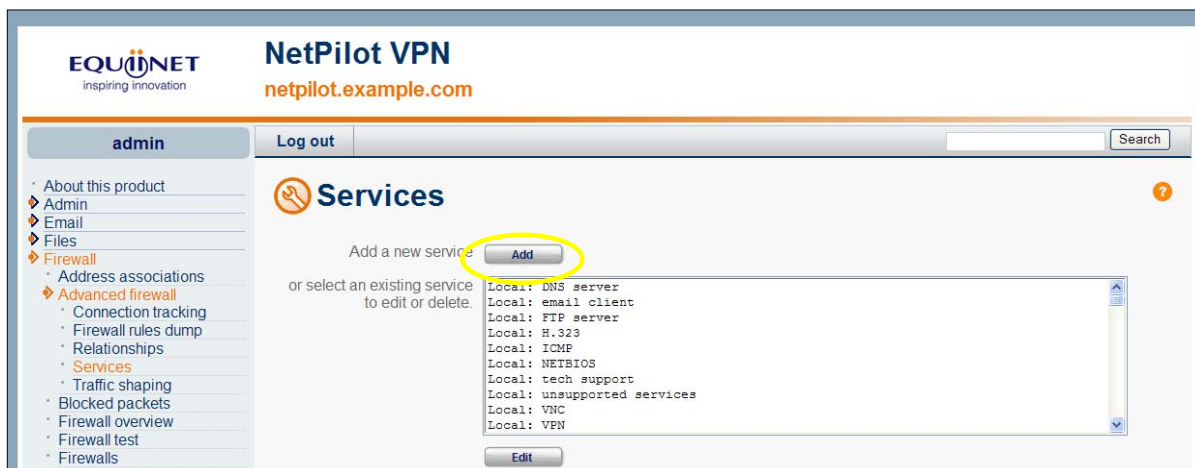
EQUIINET
inspiring innovation

NetPilot VPN
netpilot.example.com

admin

Log out

Search

About this product
Admin
Email
Files
Firewall
Address associations
Advanced firewall
Connection tracking
Firewall rules dump
Relationships
Services
Traffic shaping
Blocked packets
Firewall overview
Firewall test
Firewalls

Services

?

Add a new service Add

or select an existing service to edit or delete.

Local: DNS server
Local: email client
Local: FTP server
Local: H.323
Local: ICMP
Local: NETBIOS
Local: tech support
Local: unsupported services
Local: VNC
Local: VPN

Edit